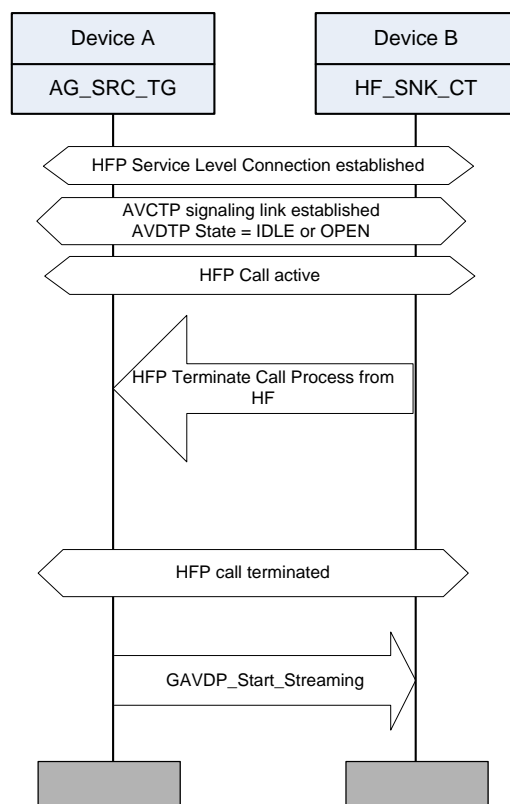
Device A

AG_SRC_TG

Device B

HF_SNK_CT

HFP Service Level Connection established

AVCTP signaling link established
AVDTP State = IDLE or OPEN

HFP Call active

HFP Terminate Call Process from HF

HFP call terminated

GAVDP_Start_Streaming